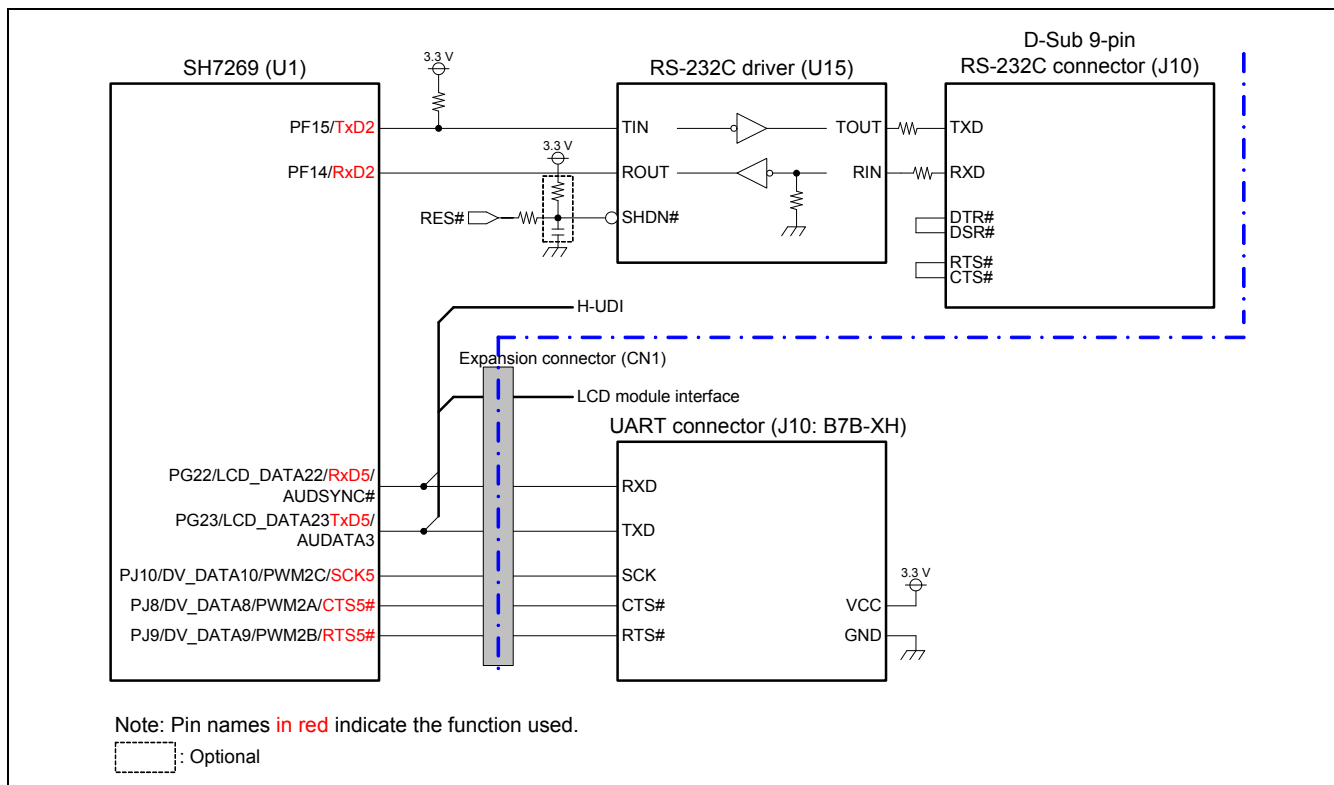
SH7269 (U1)

3.3 V

RS-232C driver (U15)

D-Sub 9-pin
RS-232C connector (J10)

PF15/TxD2

TIN

TOUT

TXD

3.3 V

PF14/RxD2

ROUT

RIN

RXD

RES#

SHDN#

DTR#
DSR#

RTS#
CTS#

H-UDI

Expansion connector (CN1)

LCD module interface

UART connector (J10: B7B-XH)

PG22/LCD_DATA22/RxD5/
AUDSYNC#

RXD

PG23/LCD_DATA23TxD5/
AUDATA3

TXD

PJ10/DV_DATA10/PWM2C/SCK5

SCK

3.3 V

PJ8/DV_DATA8/PWM2A/CTS5#

CTS#

VCC

PJ9/DV_DATA9/PWM2B/RTS5#

RTS#

GND

Note: Pin names in red indicate the function used.

: Optional